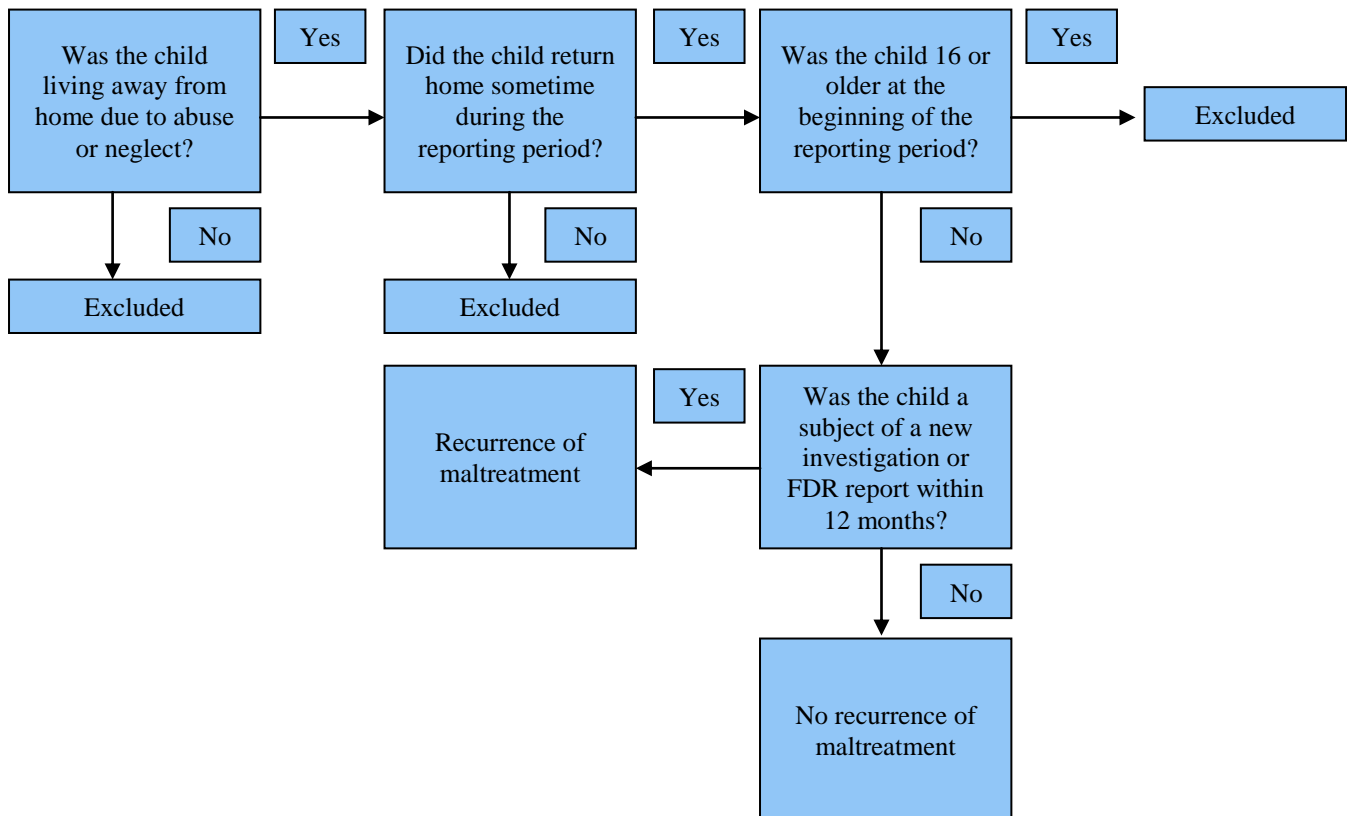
Was the child living away from home due to abuse or neglect?

Yes

Did the child return home sometime during the reporting period?

Yes

Was the child 16 or older at the beginning of the reporting period?

Yes

Excluded

No

No

No

Excluded

Excluded

Recurrence of maltreatment

Yes

Was the child a subject of a new investigation or FDR report within 12 months?

No

No recurrence of maltreatment